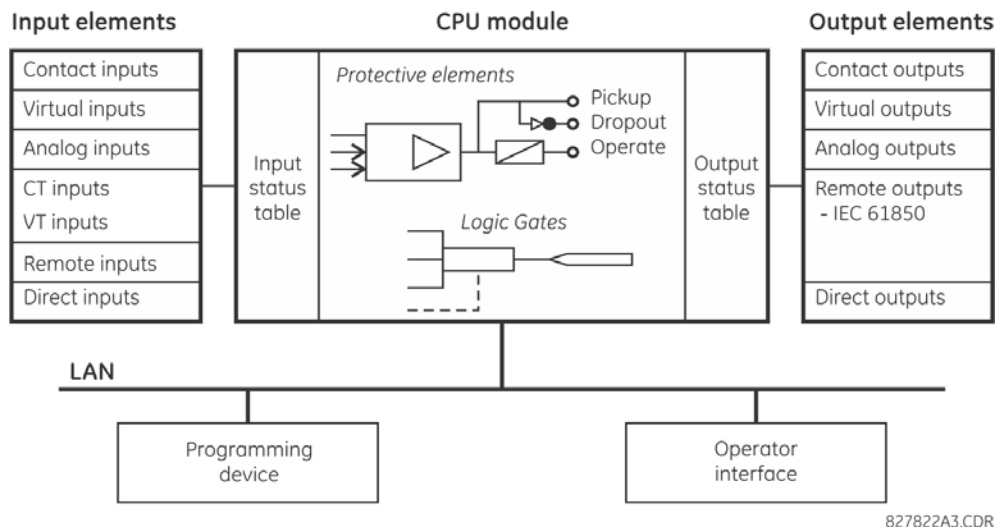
Input elements

Contact inputs
Virtual inputs
Analog inputs
CT inputs
VT inputs
Remote inputs
Direct inputs

CPU module

Input status table

Protective elements

Pickup
Dropout
Operate

Logic Gates

Output status table

Output elements

Contact outputs
Virtual outputs
Analog outputs
Remote outputs
- IEC 61850
Direct outputs

LAN

Programming device

Operator interface

827822A3.CDR